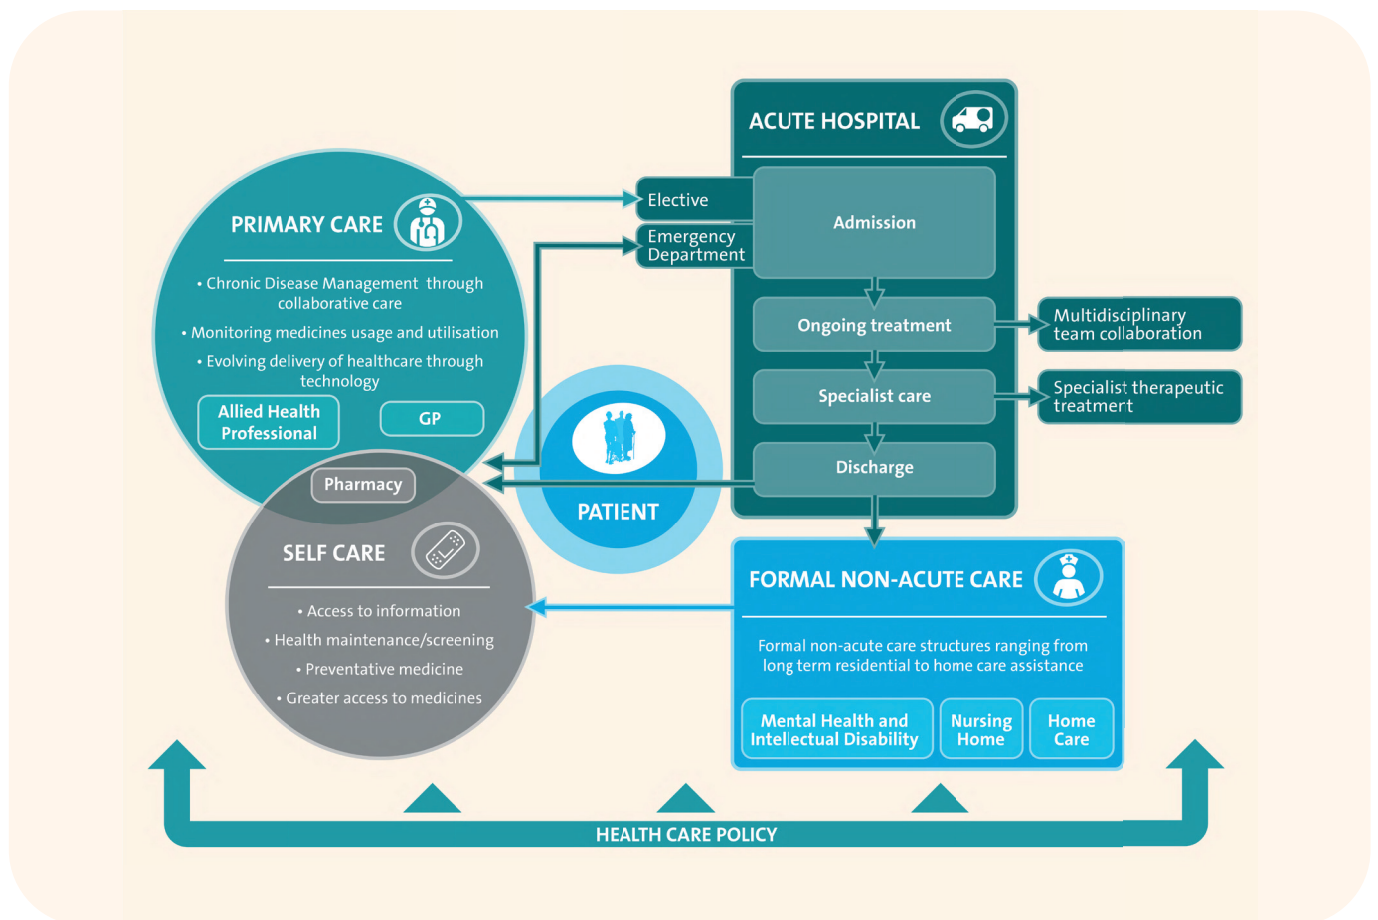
PRIMARY CARE

• Chronic Disease Management through collaborative care

• Monitoring medicines usage and utilisation

• Evolving delivery of healthcare through technology

Allied Health Professional

GP

Pharmacy

SELF CARE

• Access to information

• Health maintenance/screening

• Preventative medicine

• Greater access to medicines

PATIENT

ACUTE HOSPITAL

Elective

Emergency Department

Admission

Ongoing treatment

Multidisciplinary team collaboration

Specialist care

Specialist therapeutic treatment

Discharge

FORMAL NON-ACUTE CARE

Formal non-acute care structures ranging from long term residential to home care assistance

Mental Health and Intellectual Disability

Nursing Home

Home Care

HEALTH CARE POLICY